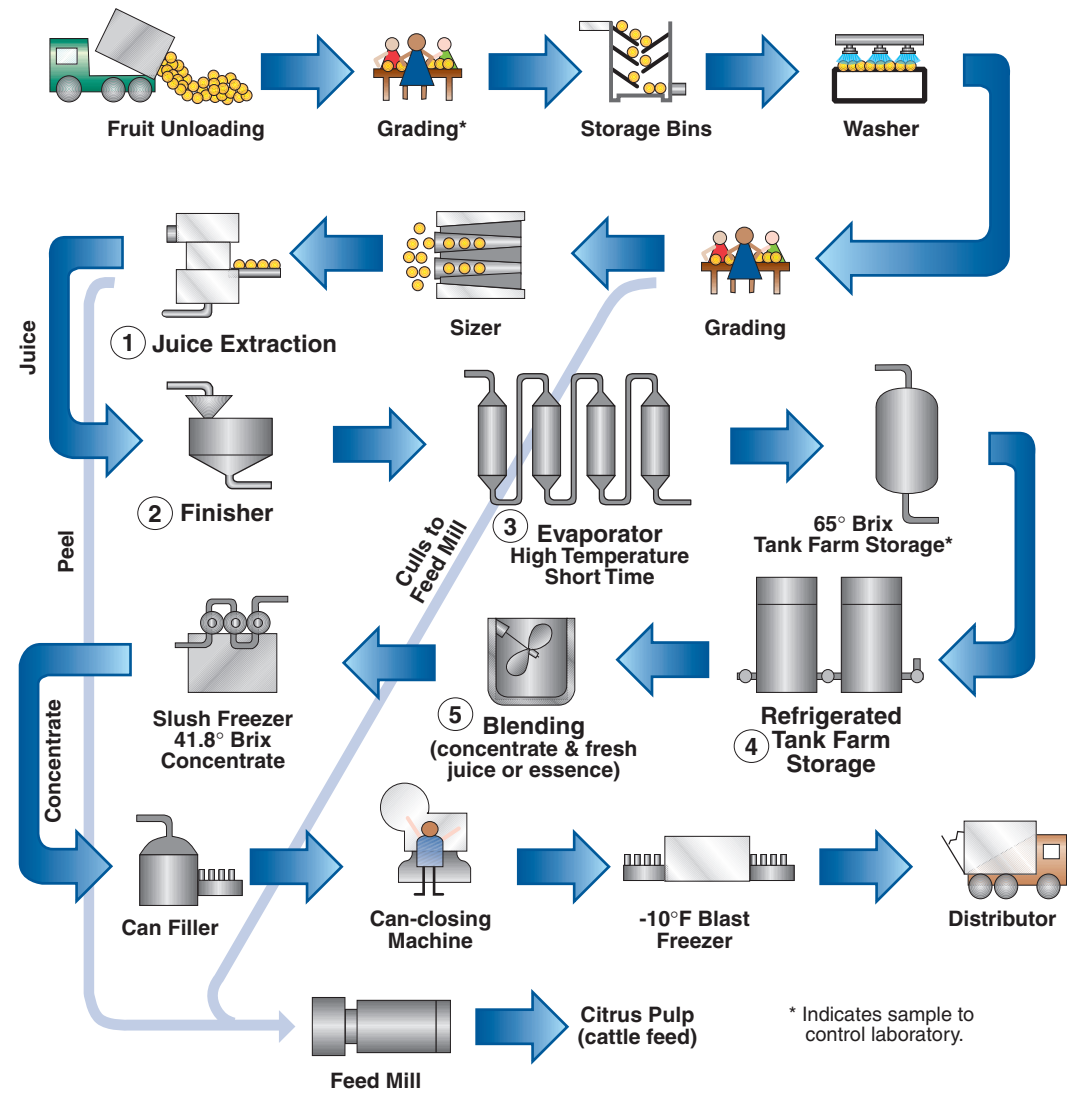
Fruit Unloading

Grading*

Storage Bins

Washer

Juice Extraction

1

Sizer

Grading

Juice

2 Finisher

3 Evaporator
High Temperature
Short Time

65° Brix
Tank Farm Storage*

Culls to Feed Mill

Peel

Slush Freezer
41.8° Brix
Concentrate

5 Blending
(concentrate & fresh juice or essence)

4 Refrigerated Tank Farm Storage

Concentrate

Can Filler

Can-closing Machine

-10°F Blast Freezer

Distributor

Feed Mill

Citrus Pulp
(cattle feed)

* Indicates sample to control laboratory.